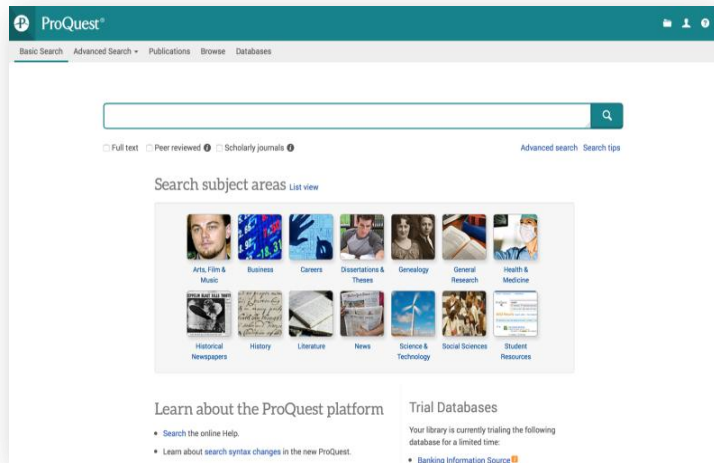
ProQuest®

Basic Search Advanced Search ▾ Publications Browse Databases

Full text Peer reviewed Scholarly journals

Advanced search Search tips

Search subject areas List view

Arts, Film & Music

Business

Careers

Dissertations & Theses

Genealogy

General Research

Health & Medicine

Historical Newspapers

History

Literature

News

Science & Technology

Social Sciences

Student Resources

Learn about the ProQuest platform

• Search the online Help.

• Learn about search syntax changes in the new ProQuest.

Trial Databases

Your library is currently trialing the following database for a limited time:

• Banking Information Source